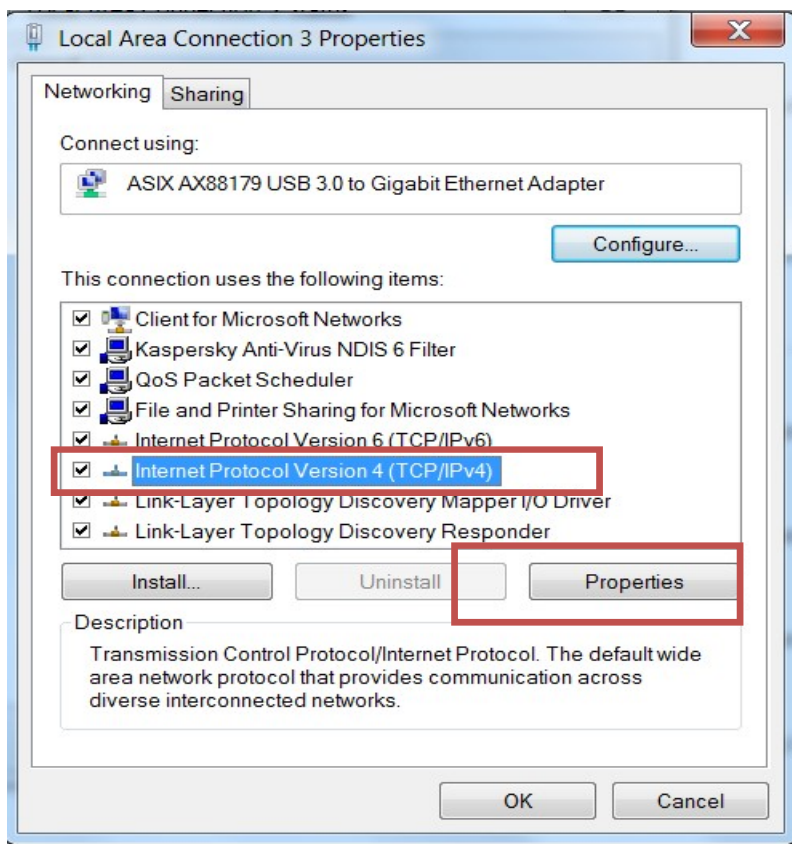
Local Area Connection 3 Properties

Networking Sharing

Connect using:

ASIX AX88179 USB 3.0 to Gigabit Ethernet Adapter

Configure...

This connection uses the following items:

Client for Microsoft Networks
Kaspersky Anti-Virus NDIS 6 Filter
QoS Packet Scheduler
File and Printer Sharing for Microsoft Networks
Internet Protocol Version 6 (TCP/IPv6)
Internet Protocol Version 4 (TCP/IPv4)
Link-Layer Topology Discovery Mapper I/O Driver
Link-Layer Topology Discovery Responder

Install... Uninstall Properties

Description

Transmission Control Protocol/Internet Protocol. The default wide area network protocol that provides communication across diverse interconnected networks.

OK Cancel